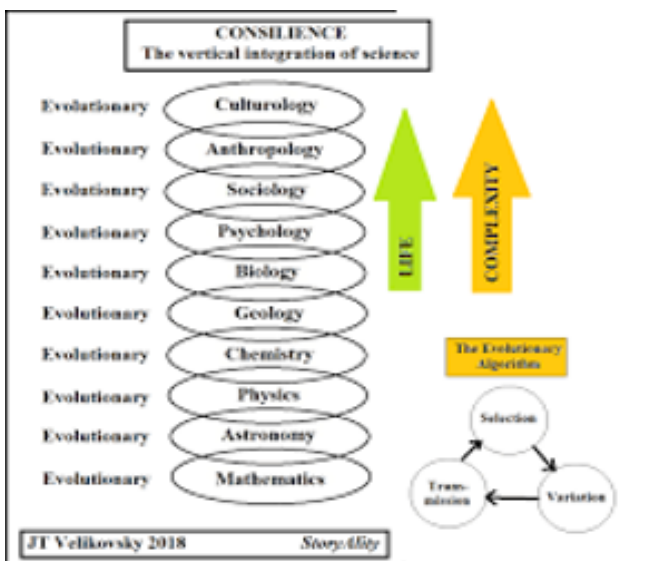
CONSILIENCE
The vertical integration of science

Evolutionary Culturology
Evolutionary Anthropology
Evolutionary Sociology
Evolutionary Psychology
Evolutionary Biology
Evolutionary Geology
Evolutionary Chemistry
Evolutionary Physics
Evolutionary Astronomy
Evolutionary Mathematics

LIFE

COMPLEXITY

The Evolutionary Algorithm

Selection

Variation

Transmission

JT Velikovsky 2018 StoryAlity